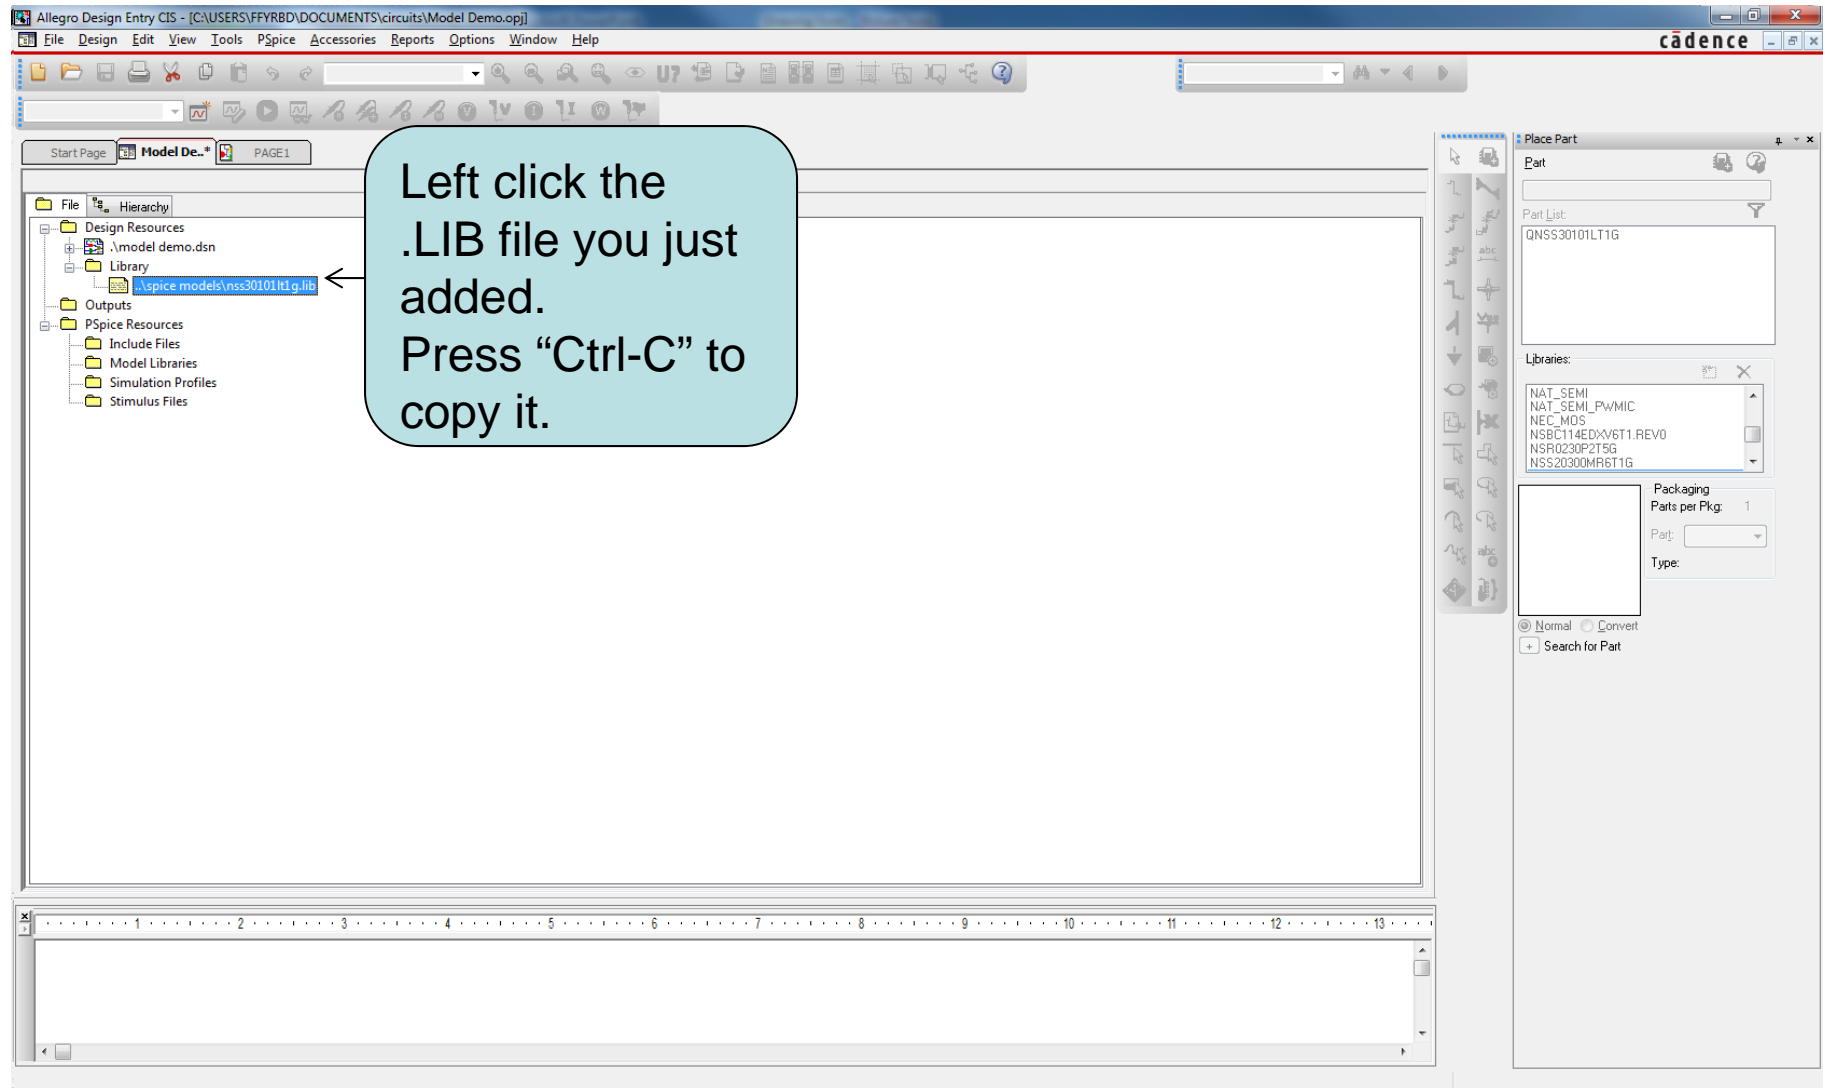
Allegro Design Entry CIS - [C:\USERS\FFYRBD\DOCUMENTS\circuits\Model Demo.opj]

File Design Edit View Tools PSpice Accessories Reports Options Window Help

cādence

Start Page Model De..* PAGE1

File Hierarchy

Design Resources
.\model demo.dsn
Library
..\spice models\nss30101lt1g.lib
Outputs
PSpice Resources
Include Files
Model Libraries
Simulation Profiles
Stimulus Files

Left click the .LIB file you just added.
Press “Ctrl-C” to copy it.

Place Part
Part
Part List:
QNSS30101LT1G
Libraries:
NAT_SEMI
NAT_SEMI_PWMIC
NEC_MOS
NSBC114EDXV6T1.REV0
NSR0230P2T5G
NSS20300MR6T1G
Packaging
Parts per Pkg: 1
Part:
Type:
Normal Convert
Search for Part

1 2 3 4 5 6 7 8 9 10 11 12 13